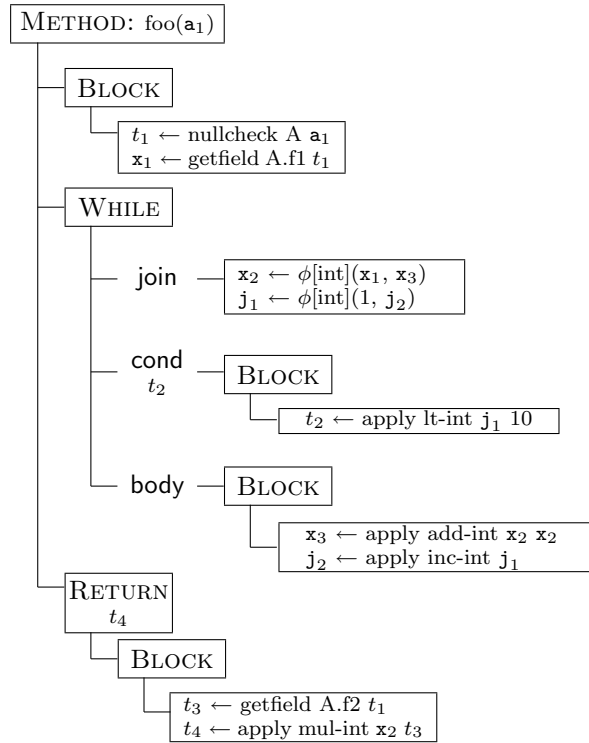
METHOD: foo($\mathtt{a}_1$)

BLOCK

$t_1 \leftarrow$ nullcheck A $\mathtt{a}_1$
$\mathtt{x}_1 \leftarrow$ getfield A.f1 $t_1$

WHILE

join

$\mathtt{x}_2 \leftarrow \phi[\text{int}](\mathtt{x}_1, \mathtt{x}_3)$
$\mathtt{j}_1 \leftarrow \phi[\text{int}](1, \mathtt{j}_2)$

cond
$t_2$

BLOCK

$t_2 \leftarrow$ apply lt-int $\mathtt{j}_1$ 10

body

BLOCK

$\mathtt{x}_3 \leftarrow$ apply add-int $\mathtt{x}_2$ $\mathtt{x}_2$
$\mathtt{j}_2 \leftarrow$ apply inc-int $\mathtt{j}_1$

RETURN
$t_4$

BLOCK

$t_3 \leftarrow$ getfield A.f2 $t_1$
$t_4 \leftarrow$ apply mul-int $\mathtt{x}_2$ $t_3$